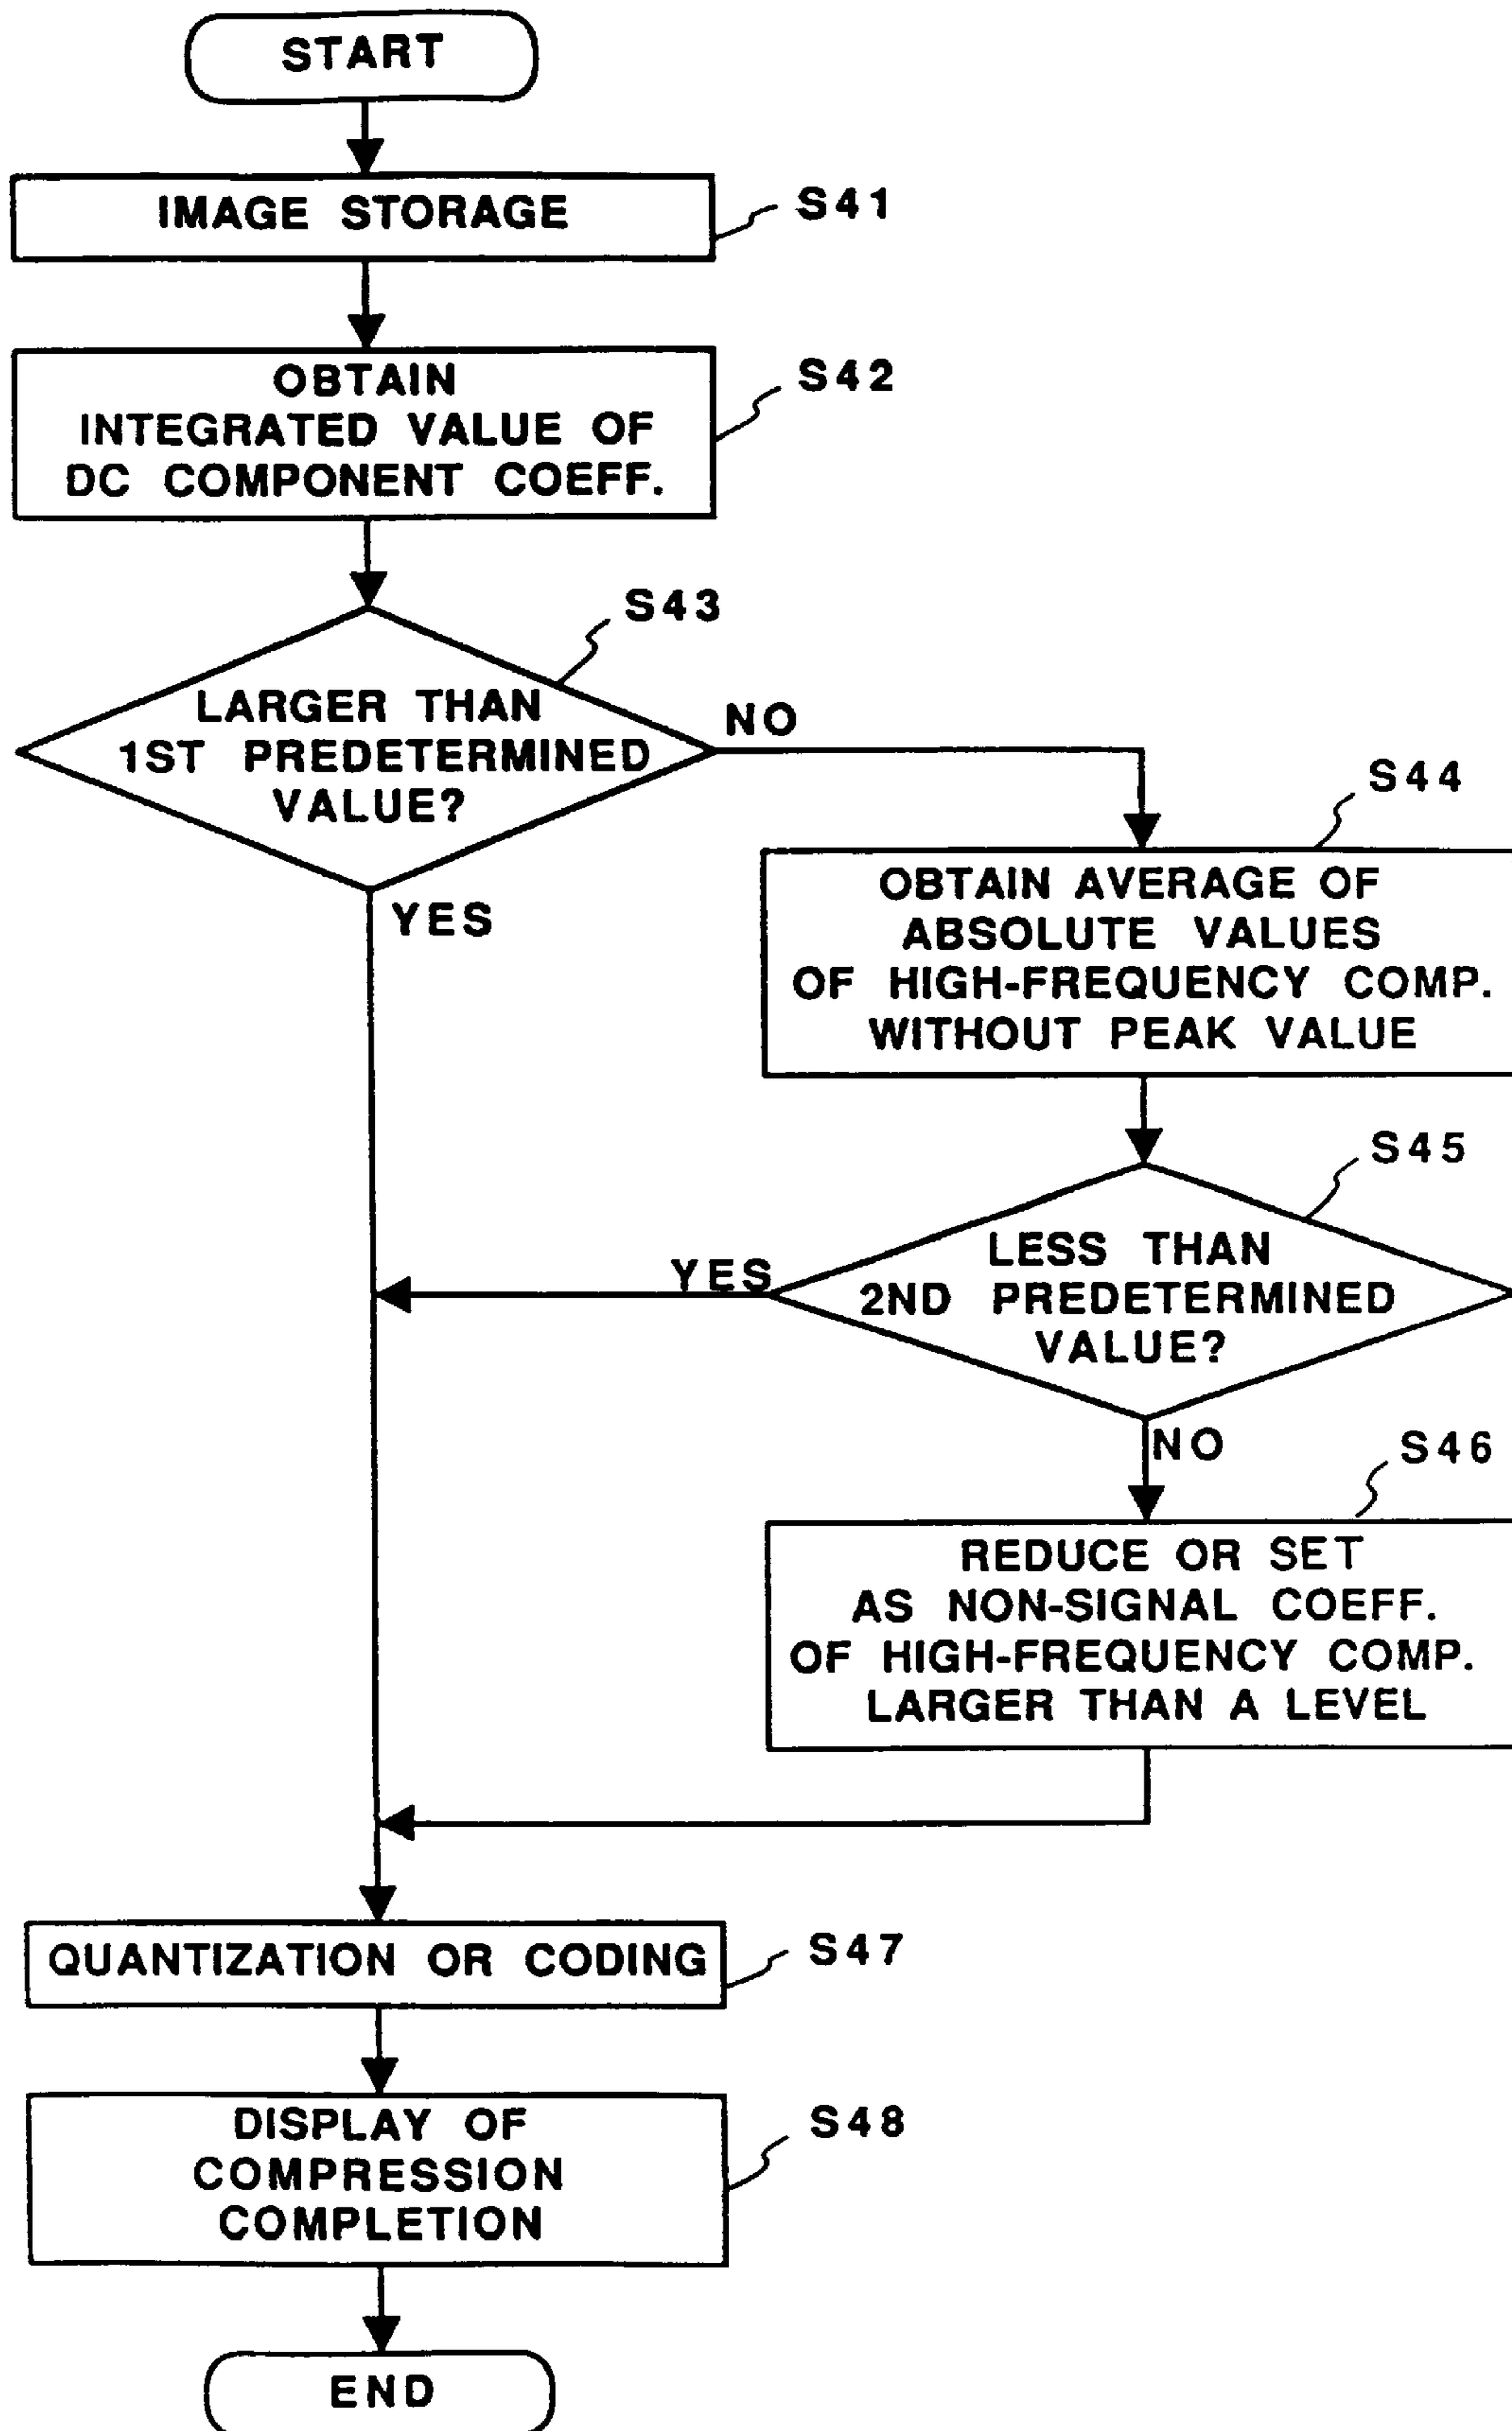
START

IMAGE STORAGE

S41

OBTAIN INTEGRATED VALUE OF DC COMPONENT COEFF.

S42

S43

LARGER THAN 1ST PREDETERMINED VALUE?

NO

YES

S44

OBTAIN AVERAGE OF ABSOLUTE VALUES OF HIGH-FREQUENCY COMP. WITHOUT PEAK VALUE

S45

YES

LESS THAN 2ND PREDETERMINED VALUE?

NO

S46

REDUCE OR SET AS NON-SIGNAL COEFF. OF HIGH-FREQUENCY COMP. LARGER THAN A LEVEL

QUANTIZATION OR CODING

S47

DISPLAY OF COMPRESSION COMPLETION

S48

END